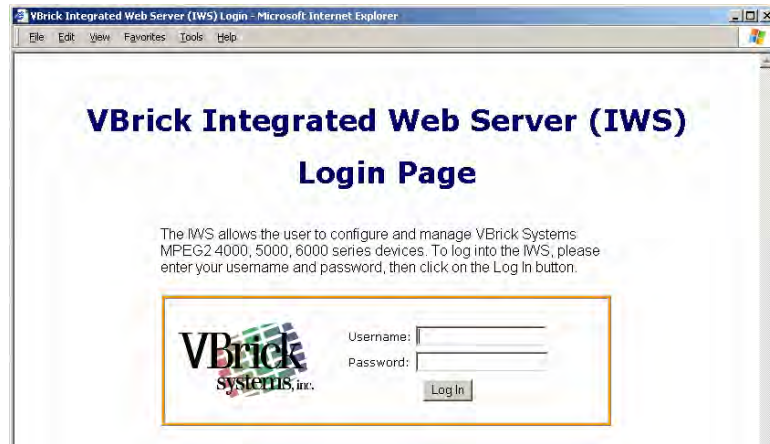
VBrick Integrated Web Server (IWS) Login - Microsoft Internet Explorer

File Edit View Favorites Tools Help

VBrick Integrated Web Server (IWS)

Login Page

The IWS allows the user to configure and manage VBrick Systems MPEG2 4000, 5000, 6000 series devices. To log into the IWS, please enter your username and password, then click on the Log In button.

VBrick systems, inc.

Username:

Password:

Log In